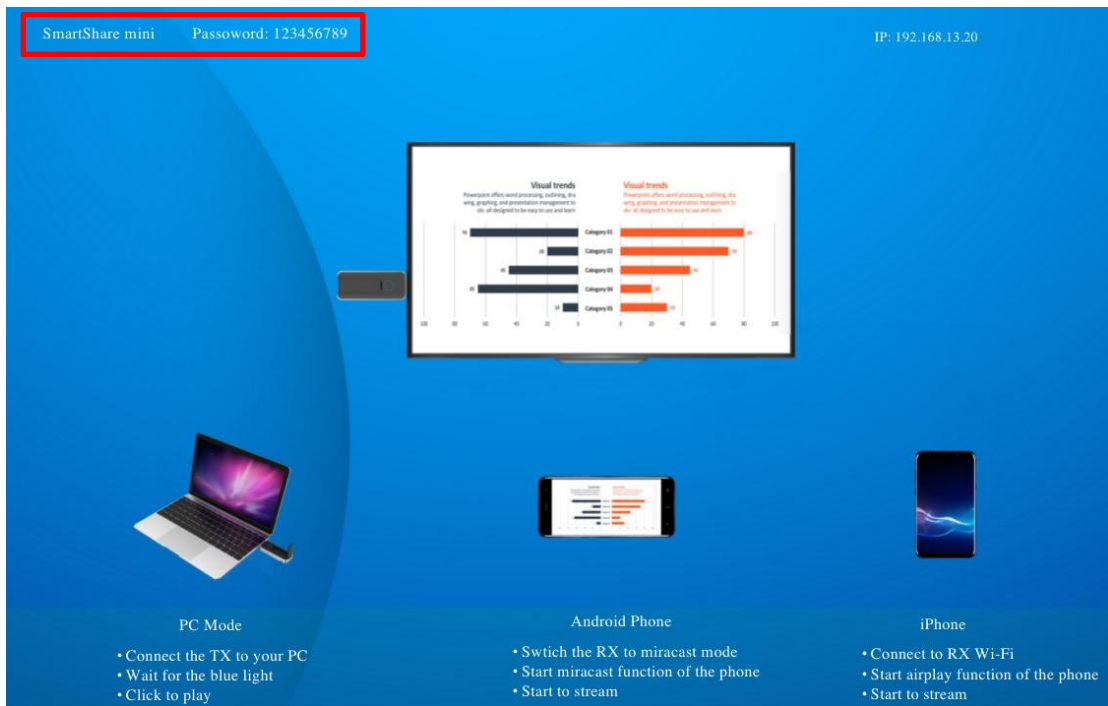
SmartShare mini Passoword: 123456789

IP: 192.168.13.20

Visual trends
Powerpoint offers word processing, outlining, drawing, graphing, and presentation management to do- all designed to be easy to use and learn

Visual trends
Powerpoint offers word processing, outlining, drawing, graphing, and presentation management to do- all designed to be easy to use and learn

Category 01
Category 02
Category 03
Category 04
Category 05

PC Mode
• Connect the TX to your PC
• Wait for the blue light
• Click to play

Android Phone
• Swtich the RX to miracast mode
• Start miracast function of the phone
• Start to stream

iPhone
• Connect to RX Wi-Fi
• Start airplay function of the phone
• Start to stream